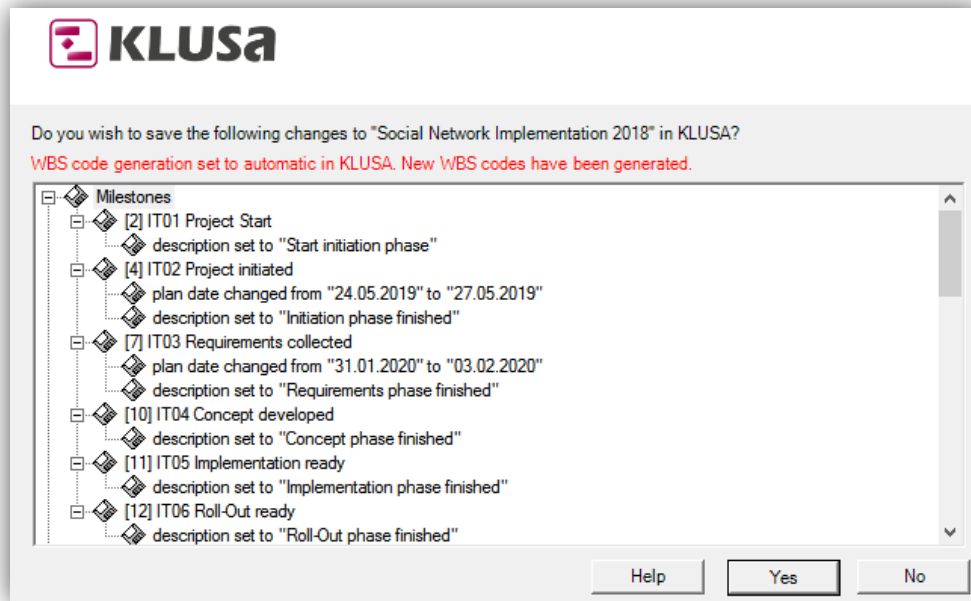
KLUSa

Do you wish to save the following changes to "Social Network Implementation 2018" in KLUSA?

WBS code generation set to automatic in KLUSA. New WBS codes have been generated.

Milestones
[2] IT01 Project Start
description set to "Start initiation phase"
[4] IT02 Project initiated
plan date changed from "24.05.2019" to "27.05.2019"
description set to "Initiation phase finished"
[7] IT03 Requirements collected
plan date changed from "31.01.2020" to "03.02.2020"
description set to "Requirements phase finished"
[10] IT04 Concept developed
description set to "Concept phase finished"
[11] IT05 Implementation ready
description set to "Implementation phase finished"
[12] IT06 Roll-Out ready
description set to "Roll-Out phase finished"

Help Yes No